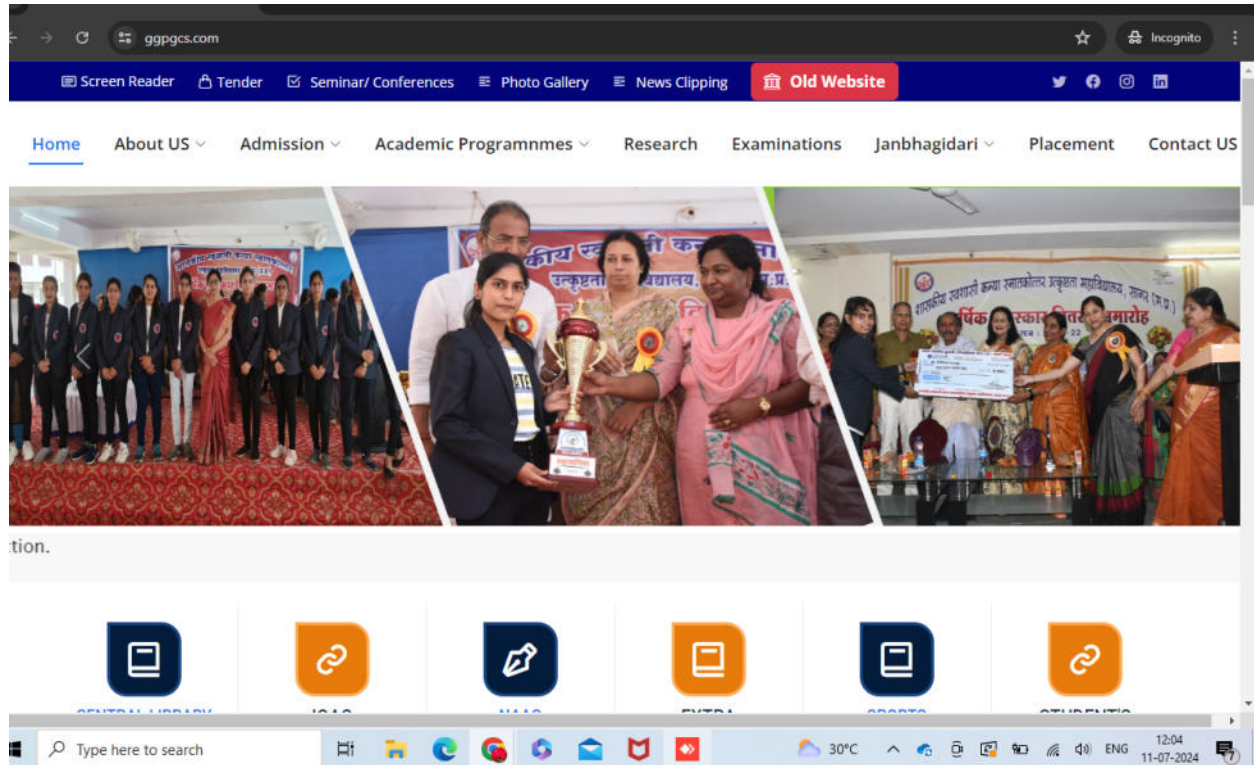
ggpgcs.com

Incognito

Screen Reader
Tender
Seminar/ Conferences
Photo Gallery
News Clipping
Old Website

Home
About US
Admission
Academic Programnmes
Research
Examinations
Janbhagidari
Placement
Contact US

उत्कृष्टता

तion.

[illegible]
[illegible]
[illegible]
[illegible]
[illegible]
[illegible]

Type here to search
30°C
ENG
12:04
11-07-2024